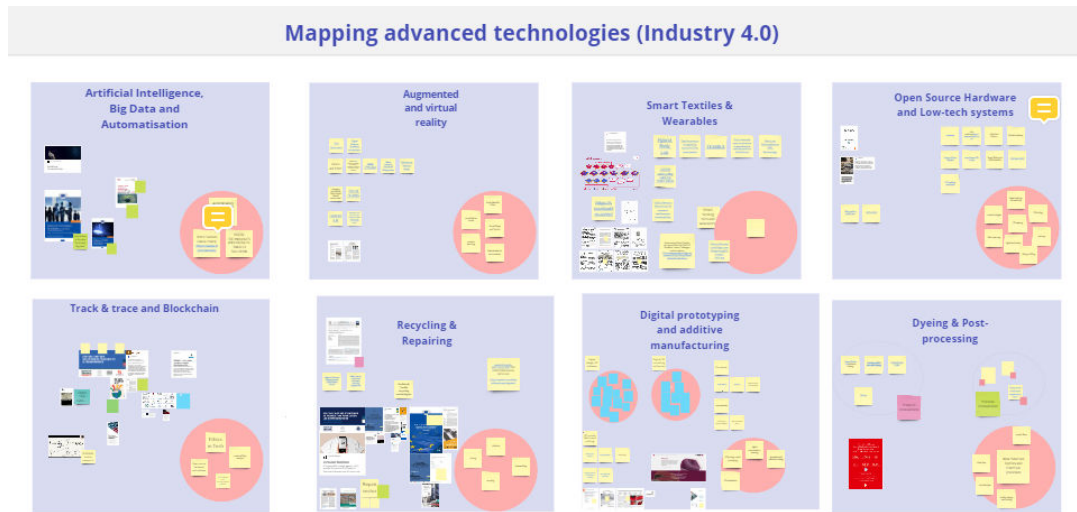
Mapping advanced technologies (Industry 4.0)

Artificial Intelligence, Big Data and Automatisation

Augmented and virtual reality

Smart Textiles & Wearables

Open Source Hardware and Low-tech systems

Track & trace and Blockchain

Recycling & Repairing

Digital prototyping and additive manufacturing

Dyeing & Post-processing